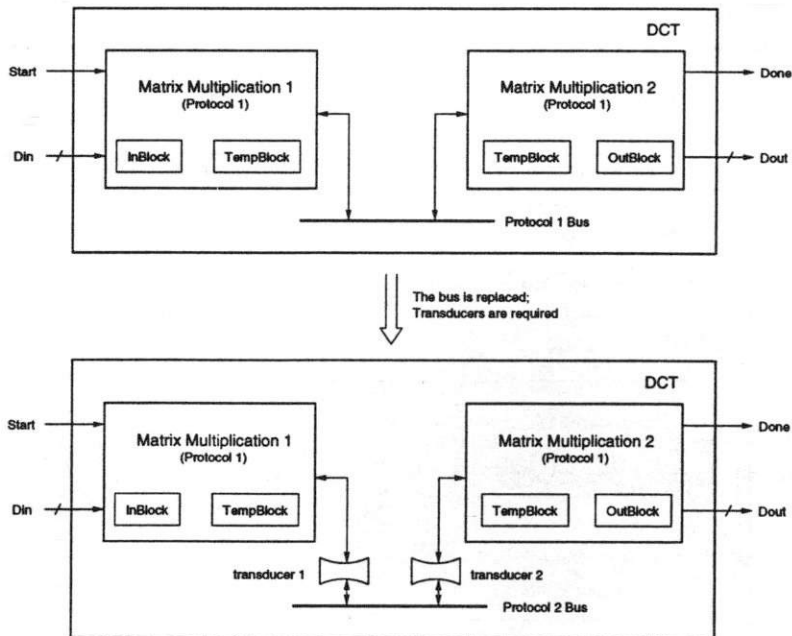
DCT

Start

Matrix Multiplication 1
(Protocol 1)

Din

InBlock

TempBlock

Matrix Multiplication 2
(Protocol 1)

Done

TempBlock

OutBlock

Dout

Protocol 1 Bus

The bus is replaced;
Transducers are required

DCT

Start

Matrix Multiplication 1
(Protocol 1)

Din

InBlock

TempBlock

Matrix Multiplication 2
(Protocol 1)

Done

TempBlock

OutBlock

Dout

transducer 1

transducer 2

Protocol 2 Bus